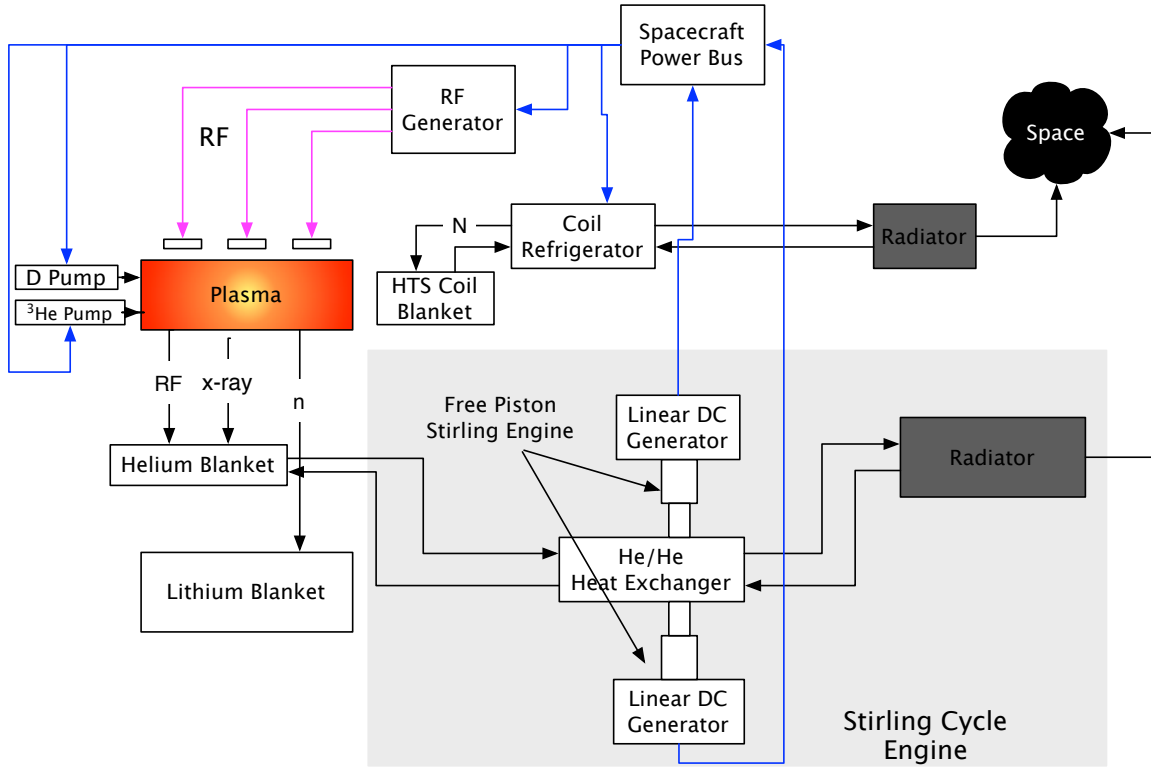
Spacecraft Power Bus

RF Generator

RF

Space

N

Coil Refrigerator

Radiator

D Pump

Plasma

$^3$He Pump

HTS Coil Blanket

RF

x-ray

n

Free Piston Stirling Engine

Linear DC Generator

Radiator

Helium Blanket

He/He Heat Exchanger

Lithium Blanket

Linear DC Generator

Stirling Cycle Engine